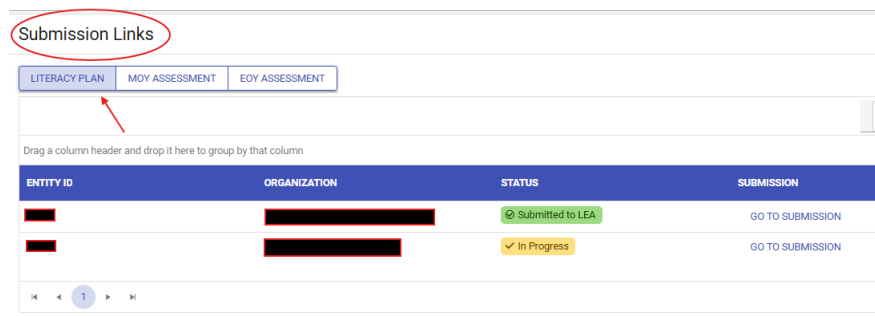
Submission Links

LITERACY PLAN | MOY ASSESSMENT | EOY ASSESSMENT

Drag a column header and drop it here to group by that column

| ENTITY ID | ORGANIZATION | STATUS | SUBMISSION |
|---|---|---|---|
| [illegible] | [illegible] | Submitted to LEA | GO TO SUBMISSION |
| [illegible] | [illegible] | In Progress | GO TO SUBMISSION |

1